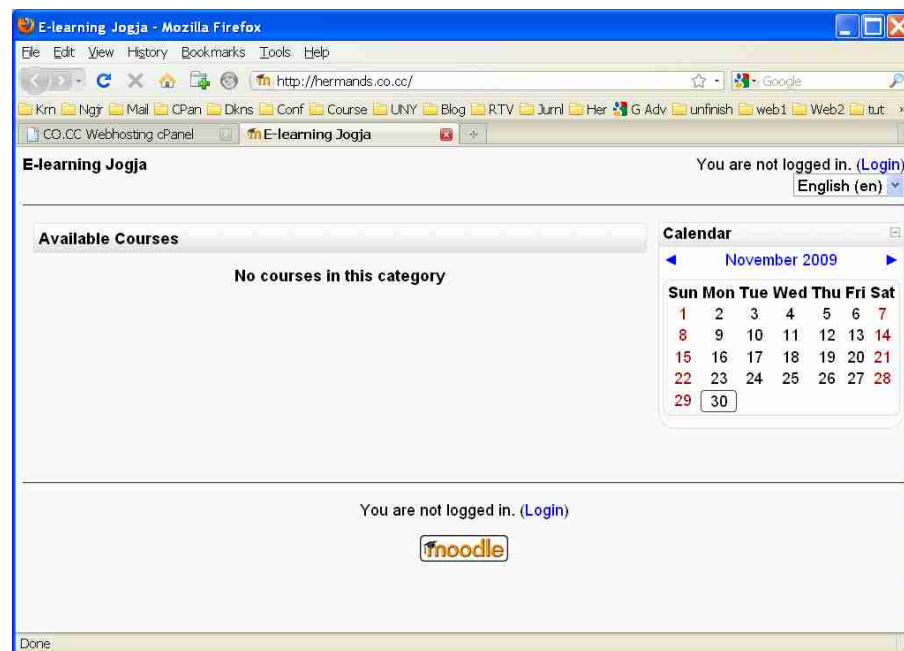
E-learning Jogja - Mozilla Firefox

File Edit View History Bookmarks Tools Help

http://hermands.co.cc/

Google

Krn Ngjr Mail CPan Dkns Conf Course UNY Blog RTV Jurnl Her G Adv unfinish web1 Web2 tut

CO.CC Webhosting cPanel

E-learning Jogja

E-learning Jogja

You are not logged in. (Login)

English (en)

Available Courses

No courses in this category

Calendar

November 2009

| Sun | Mon | Tue | Wed | Thu | Fri | Sat |
|---|---|---|---|---|---|---|
| 1 | 2 | 3 | 4 | 5 | 6 | 7 |
| 8 | 9 | 10 | 11 | 12 | 13 | 14 |
| 15 | 16 | 17 | 18 | 19 | 20 | 21 |
| 22 | 23 | 24 | 25 | 26 | 27 | 28 |
| 29 | 30 | | | | | |

You are not logged in. (Login)

moodle

Done